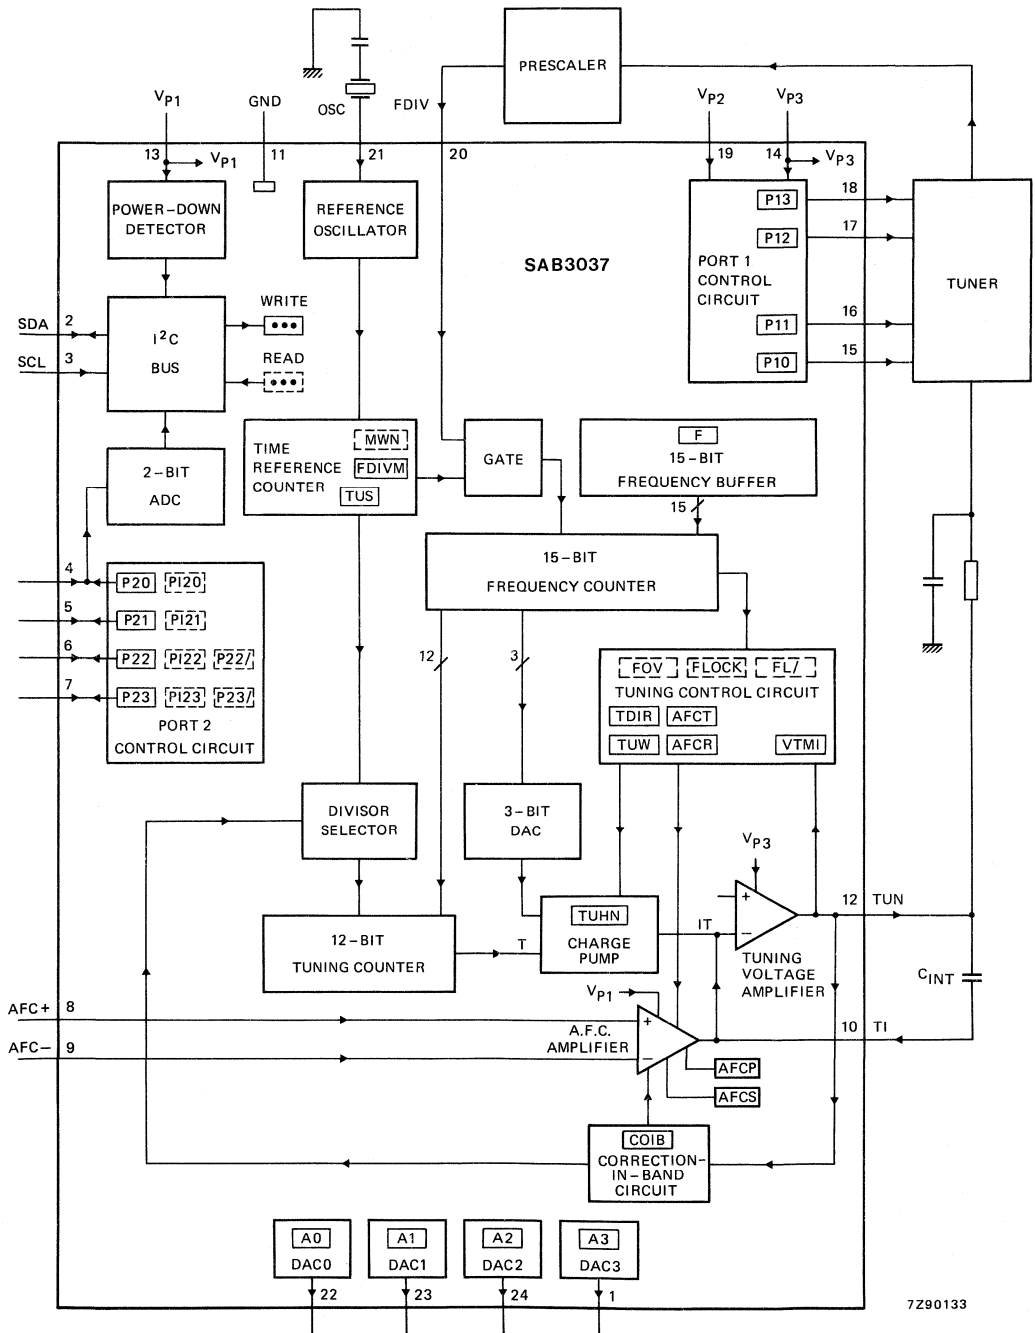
PRESCALER

$V_{P1}$ GND OSC FDIV $V_{P2}$ $V_{P3}$

13 $V_{P1}$ 11 21 20 19 14 $V_{P3}$

POWER-DOWN DETECTOR

REFERENCE OSCILLATOR

SAB3037

P13 18
P12 17
PORT 1 CONTROL CIRCUIT
P11 16
P10 15

TUNER

SDA 2
SCL 3

$I^2C$ BUS

WRITE
READ

TIME REFERENCE COUNTER
MWN
FDIVM
TUS

GATE

F
15-BIT FREQUENCY BUFFER

15

2-BIT ADC

15-BIT FREQUENCY COUNTER

4 P20 PI20
5 P21 PI21
6 P22 PI22 P22/
7 P23 PI23 P23/
PORT 2 CONTROL CIRCUIT

12 3

FOV FLOCK FL/
TUNING CONTROL CIRCUIT
TDIR AFCT
TUW AFCR VTMI

DIVISOR SELECTOR

3-BIT DAC

$V_{P3}$

12 TUN

12-BIT TUNING COUNTER

T

TUHN
CHARGE PUMP

IT

TUNING VOLTAGE AMPLIFIER

$C_{INT}$

AFC+ 8
AFC− 9

$V_{P1}$

A.F.C. AMPLIFIER

10 TI

AFCP
AFCS

COIB
CORRECTION-IN-BAND CIRCUIT

A0 DAC0
A1 DAC1
A2 DAC2
A3 DAC3

22 23 24 1

7Z90133